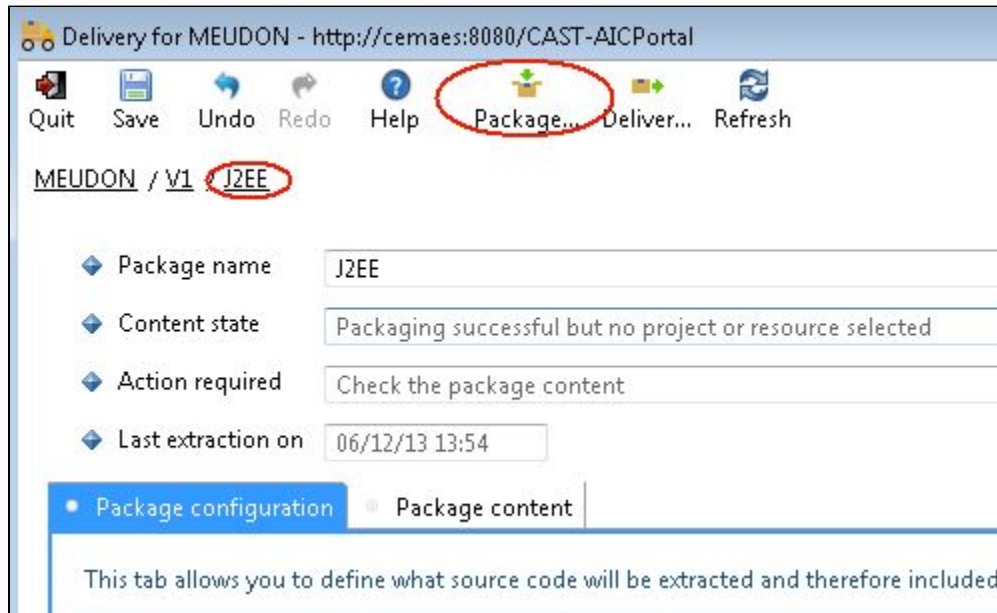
Delivery for MEUDON - http://cemaes:8080/CAST-AICPortal

Quit Save Undo Redo Help Package... Deliver... Refresh

MEUDON / V1 / J2EE

Package name J2EE

Content state Packaging successful but no project or resource selected

Action required Check the package content

Last extraction on 06/12/13 13:54

Package configuration Package content

This tab allows you to define what source code will be extracted and therefore included